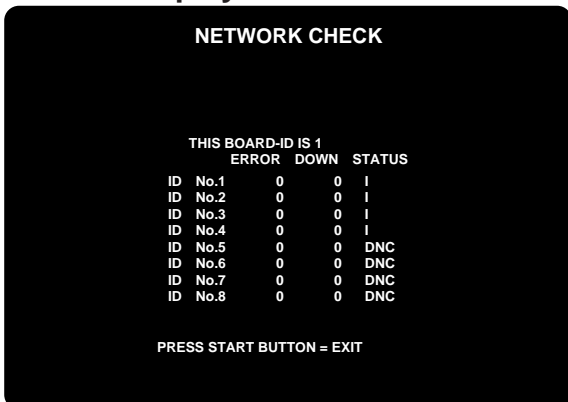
NETWORK CHECK

THIS BOARD-ID IS 1

|  | ERROR | DOWN | STATUS |
|---|---|---|---|
| ID No.1 | 0 | 0 | I |
| ID No.2 | 0 | 0 | I |
| ID No.3 | 0 | 0 | I |
| ID No.4 | 0 | 0 | I |
| ID No.5 | 0 | 0 | DNC |
| ID No.6 | 0 | 0 | DNC |
| ID No.7 | 0 | 0 | DNC |
| ID No.8 | 0 | 0 | DNC |

PRESS START BUTTON = EXIT